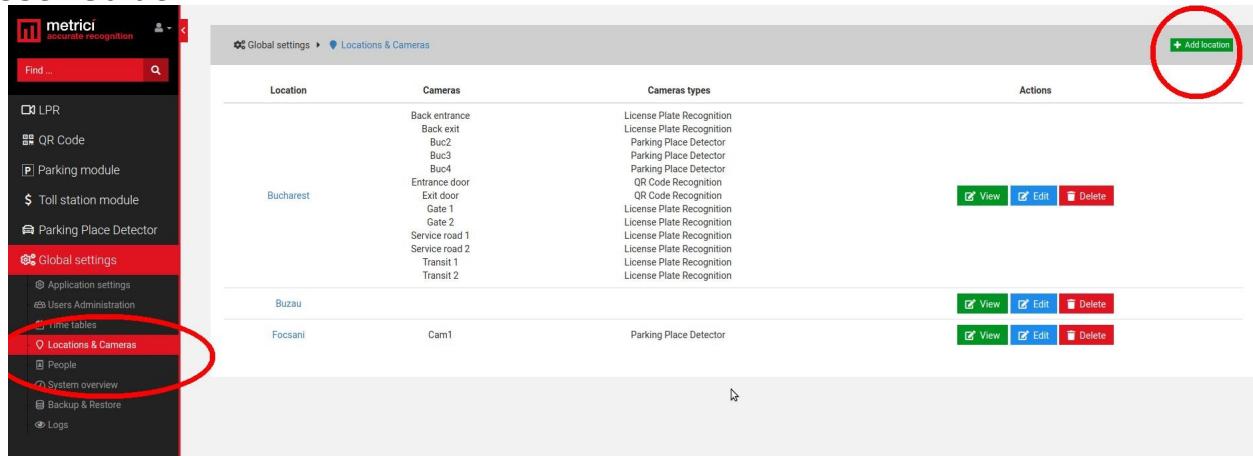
metrici
accurate recognition

Find ...

LPR
QR Code
Parking module
Toll station module
Parking Place Detector
Global settings
Application settings
Users Administration
Time tables
Locations & Cameras
People
System overview
Backup & Restore
Logs

Global settings ▸ Locations & Cameras

+ Add location

| Location | Cameras | Cameras types | Actions |
|---|---|---|---|
| Bucharest | Back entrance<br>Back exit<br>Buc2<br>Buc3<br>Buc4<br>Entrance door<br>Exit door<br>Gate 1<br>Gate 2<br>Service road 1<br>Service road 2<br>Transit 1<br>Transit 2 | License Plate Recognition<br>License Plate Recognition<br>Parking Place Detector<br>Parking Place Detector<br>Parking Place Detector<br>QR Code Recognition<br>QR Code Recognition<br>License Plate Recognition<br>License Plate Recognition<br>License Plate Recognition<br>License Plate Recognition<br>License Plate Recognition<br>License Plate Recognition | View Edit Delete |
| Buzau | | | View Edit Delete |
| Focsani | Cam1 | Parking Place Detector | View Edit Delete |